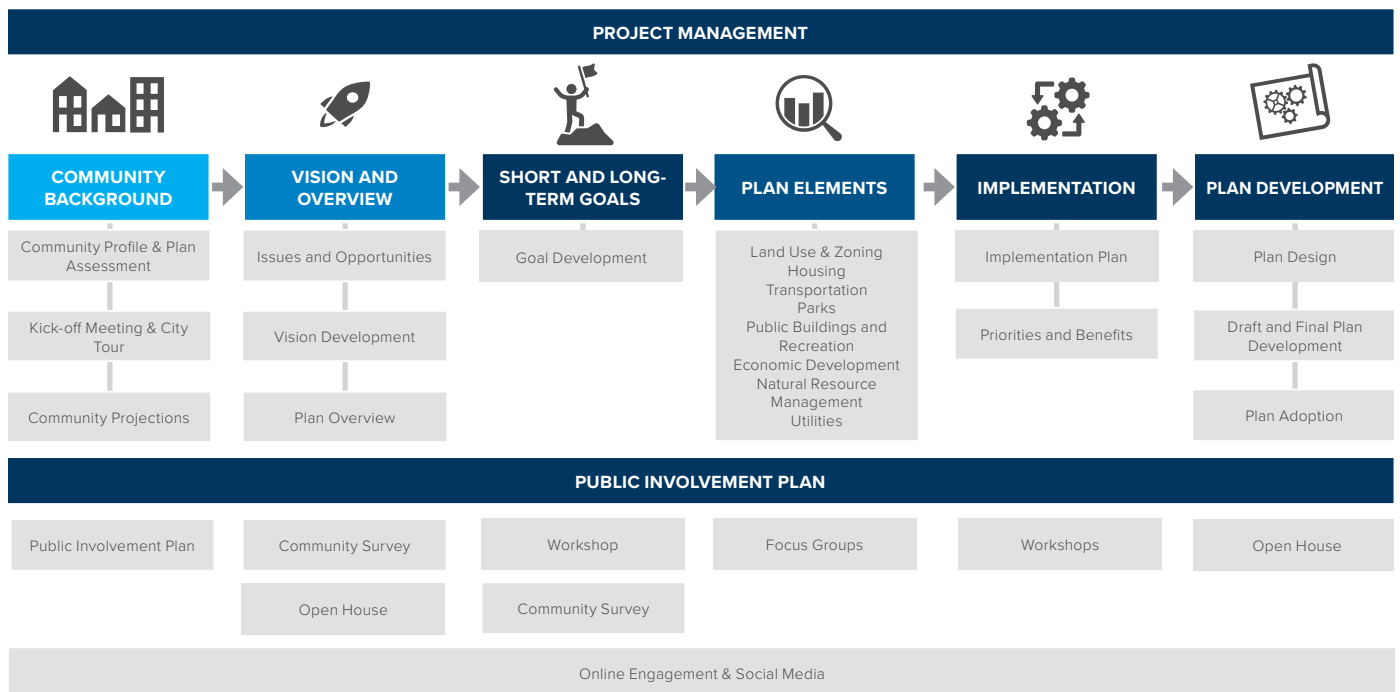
PROJECT MANAGEMENT

COMMUNITY BACKGROUND

Community Profile & Plan Assessment

Kick-off Meeting & City Tour

Community Projections

VISION AND OVERVIEW

Issues and Opportunities

Vision Development

Plan Overview

SHORT AND LONG-TERM GOALS

Goal Development

PLAN ELEMENTS

Land Use & Zoning
Housing
Transportation
Parks
Public Buildings and Recreation
Economic Development
Natural Resource Management
Utilities

IMPLEMENTATION

Implementation Plan

Priorities and Benefits

PLAN DEVELOPMENT

Plan Design

Draft and Final Plan Development

Plan Adoption

PUBLIC INVOLVEMENT PLAN

Public Involvement Plan

Community Survey

Open House

Workshop

Community Survey

Focus Groups

Workshops

Open House

Online Engagement & Social Media